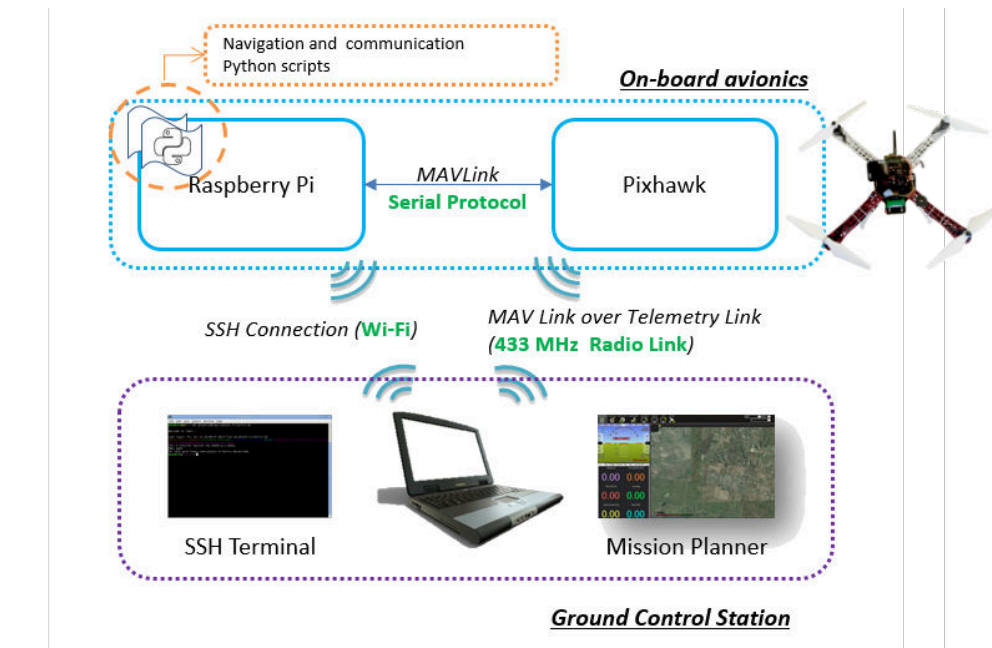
Navigation and communication
Python scripts

On-board avionics

Raspberry Pi

MAVLink
Serial Protocol

Pixhawk

SSH Connection (Wi-Fi)

MAV Link over Telemetry Link
(433 MHz Radio Link)

0.00 0.00
0.00 0.00
0.00 0.00

SSH Terminal

Mission Planner

Ground Control Station